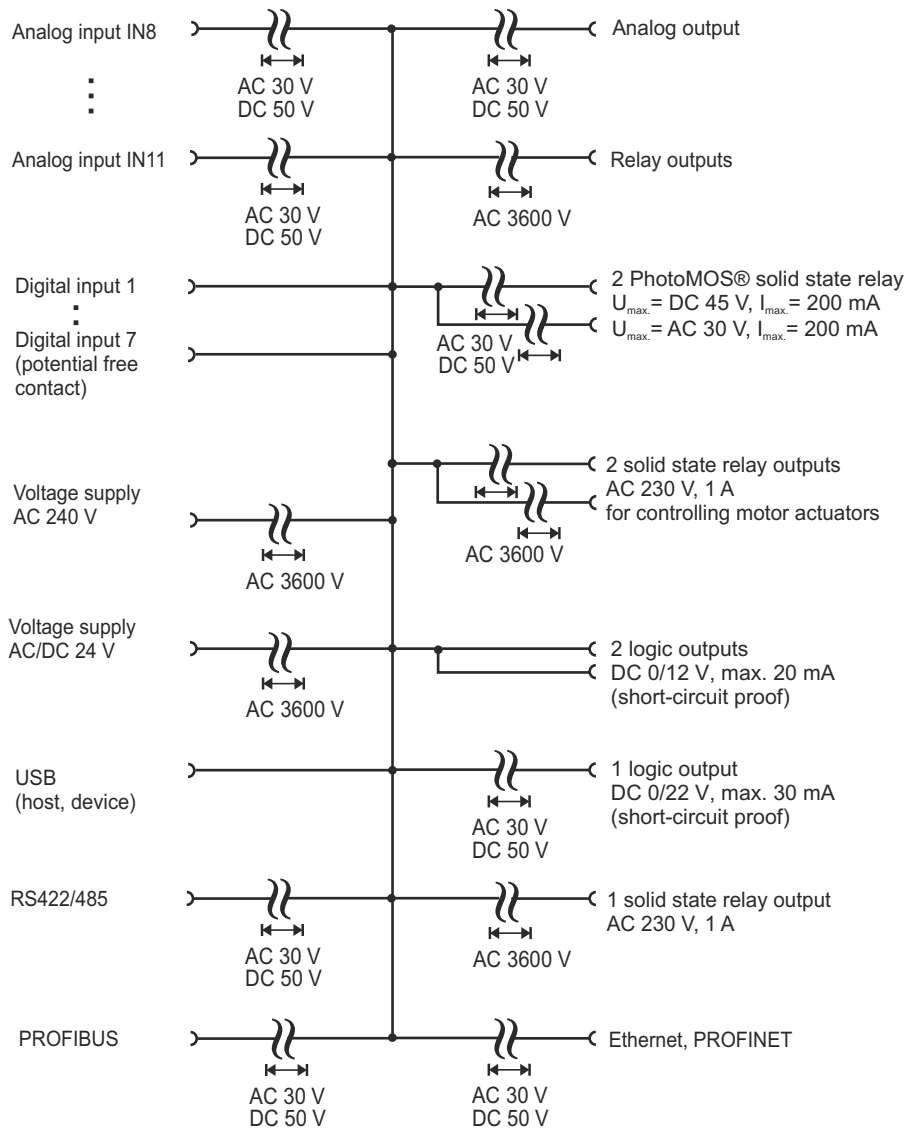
Analog input IN8

AC 30 V
DC 50 V

Analog output

AC 30 V
DC 50 V

⋮

Analog input IN11

AC 30 V
DC 50 V

Relay outputs

AC 3600 V

Digital input 1
⋮
Digital input 7
(potential free contact)

2 PhotoMOS® solid state relay
$U_{max.}$= DC 45 V, $I_{max.}$= 200 mA
$U_{max.}$= AC 30 V, $I_{max.}$= 200 mA

AC 30 V
DC 50 V

Voltage supply
AC 240 V

AC 3600 V

2 solid state relay outputs
AC 230 V, 1 A
for controlling motor actuators

AC 3600 V

Voltage supply
AC/DC 24 V

AC 3600 V

2 logic outputs
DC 0/12 V, max. 20 mA
(short-circuit proof)

USB
(host, device)

1 logic output
DC 0/22 V, max. 30 mA
(short-circuit proof)

AC 30 V
DC 50 V

RS422/485

AC 30 V
DC 50 V

1 solid state relay output
AC 230 V, 1 A

AC 3600 V

PROFIBUS

AC 30 V
DC 50 V

Ethernet, PROFINET

AC 30 V
DC 50 V